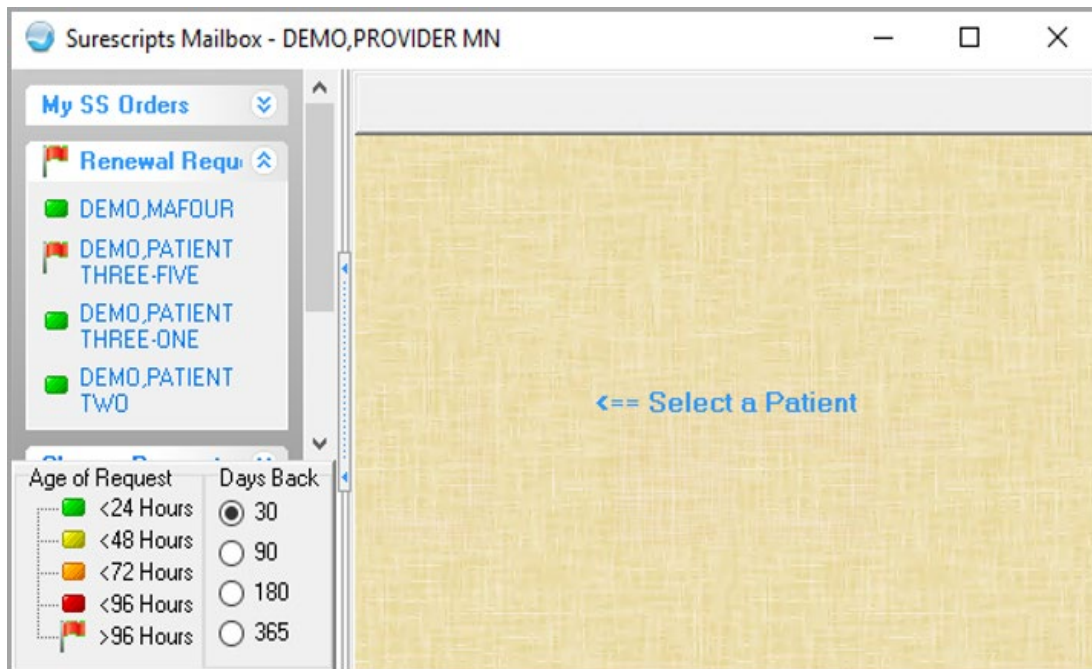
Surescripts Mailbox - DEMO,PROVIDER MN

My SS Orders

Renewal Requ

DEMO,MAFOUR

DEMO,PATIENT THREE-FIVE

DEMO,PATIENT THREE-ONE

DEMO,PATIENT TWO

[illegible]

Age of Request

<24 Hours

<48 Hours

<72 Hours

<96 Hours

>96 Hours

Days Back

30

90

180

365

<== Select a Patient